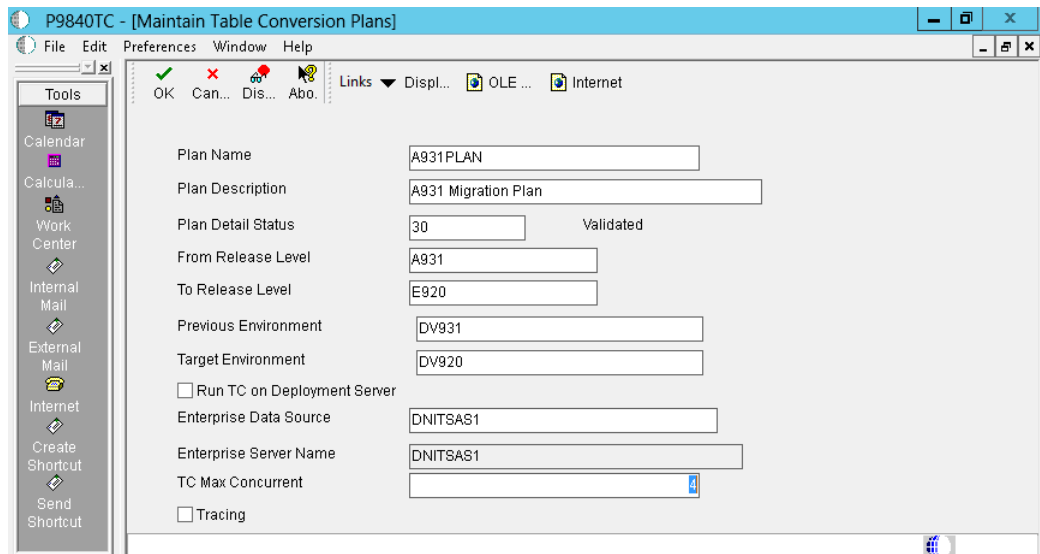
P9840TC - [Maintain Table Conversion Plans]

File Edit Preferences Window Help

Tools
Calendar
Calcula...
Work Center
Internal Mail
External Mail
Internet
Create Shortcut
Send Shortcut

OK Can... Dis... Abo.

Links Displ... OLE ... Internet

Plan Name A931PLAN
Plan Description A931 Migration Plan
Plan Detail Status 30 Validated
From Release Level A931
To Release Level E920
Previous Environment DV931
Target Environment DV920
Run TC on Deployment Server
Enterprise Data Source DNITSAS1
Enterprise Server Name DNITSAS1
TC Max Concurrent 4
Tracing